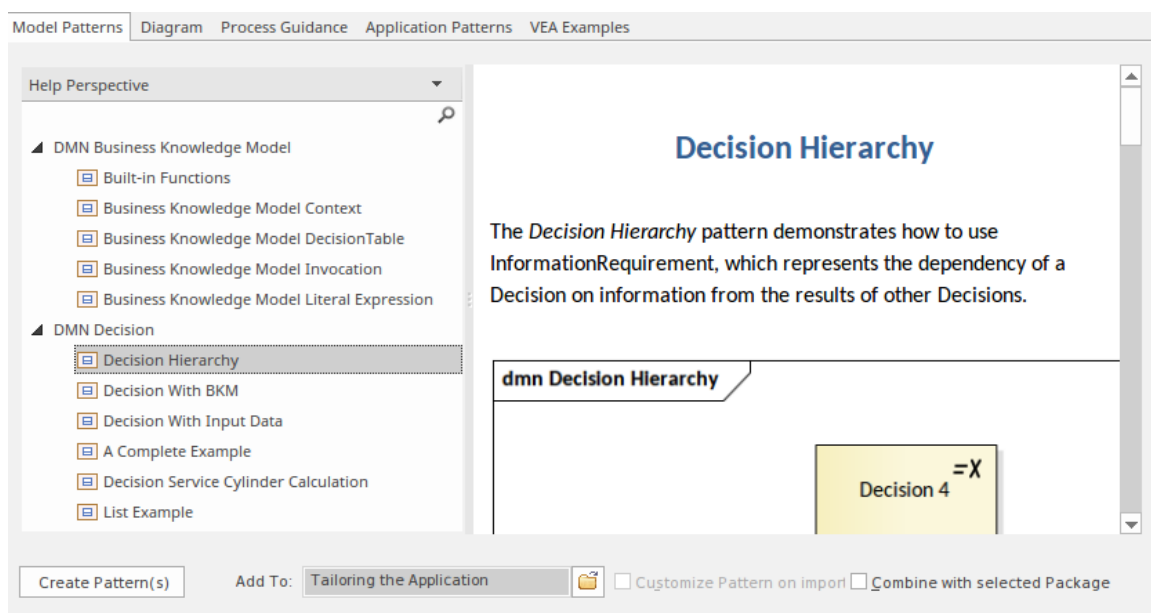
Model Patterns Diagram Process Guidance Application Patterns VEA Examples

Help Perspective

DMN Business Knowledge Model
Built-in Functions
Business Knowledge Model Context
Business Knowledge Model DecisionTable
Business Knowledge Model Invocation
Business Knowledge Model Literal Expression
DMN Decision
Decision Hierarchy
Decision With BKM
Decision With Input Data
A Complete Example
Decision Service Cylinder Calculation
List Example

Decision Hierarchy

The *Decision Hierarchy* pattern demonstrates how to use InformationRequirement, which represents the dependency of a Decision on information from the results of other Decisions.

dmn Decision Hierarchy

Decision 4 =X

Create Pattern(s) Add To: Tailoring the Application Customize Pattern on impor Combine with selected Package